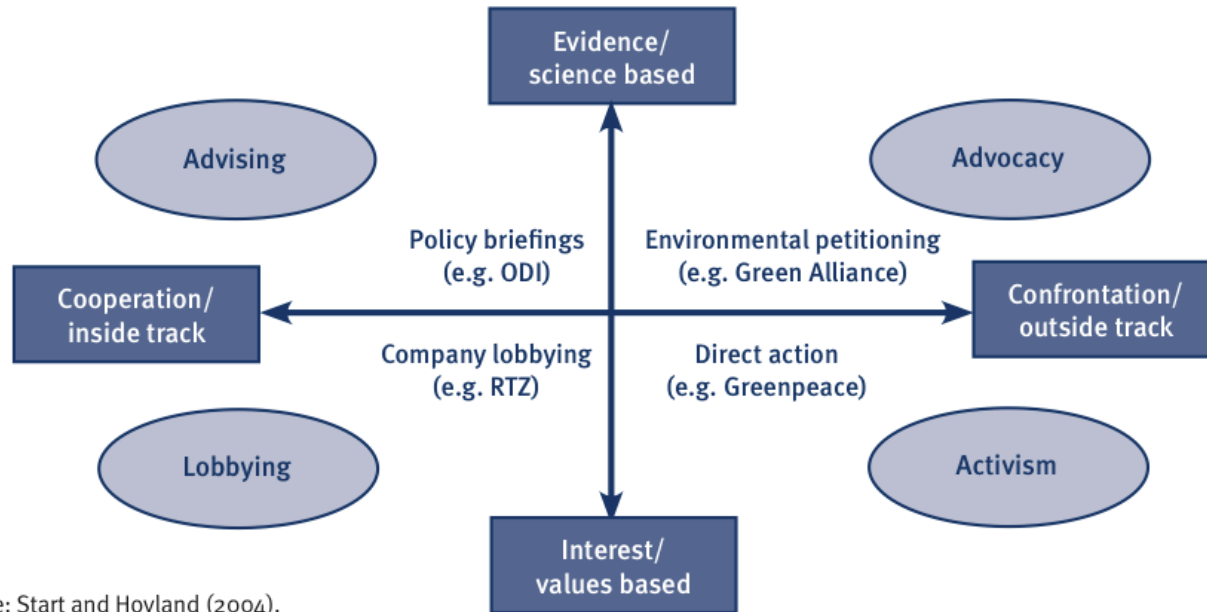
Evidence/
science based

Advising

Advocacy

Policy briefings
(e.g. ODI)

Environmental petitioning
(e.g. Green Alliance)

Cooperation/
inside track

Confrontation/
outside track

Company lobbying
(e.g. RTZ)

Direct action
(e.g. Greenpeace)

Lobbying

Activism

Interest/
values based

e: Start and Hovland (2004).